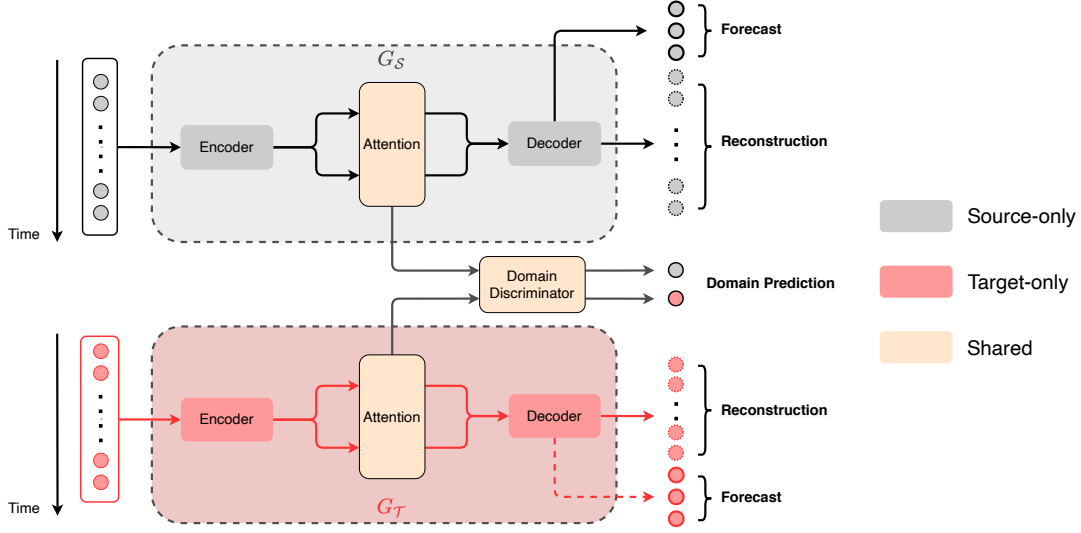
$G_{\mathcal{S}}$

Encoder

Attention

Decoder

Forecast

Reconstruction

Time

Domain Discriminator

Domain Prediction

Encoder

Attention

Decoder

Reconstruction

Forecast

Time

$G_{\mathcal{T}}$

Source-only

Target-only

Shared